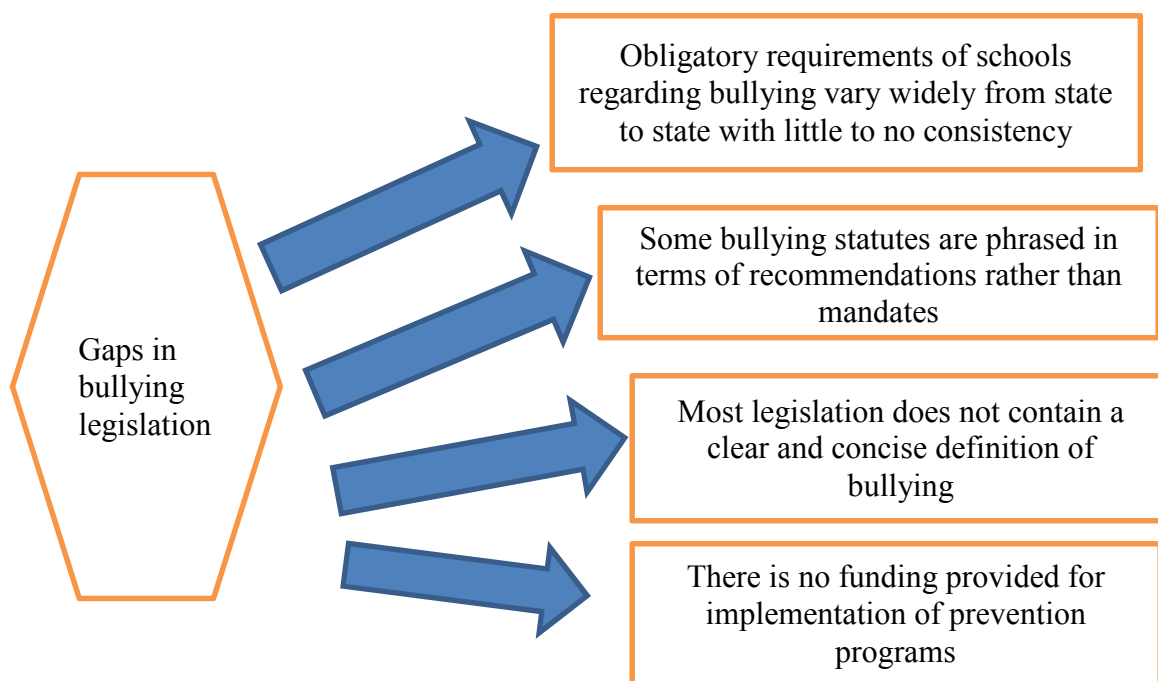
Gaps in bullying legislation

Obligatory requirements of schools regarding bullying vary widely from state to state with little to no consistency

Some bullying statutes are phrased in terms of recommendations rather than mandates

Most legislation does not contain a clear and concise definition of bullying

There is no funding provided for implementation of prevention programs